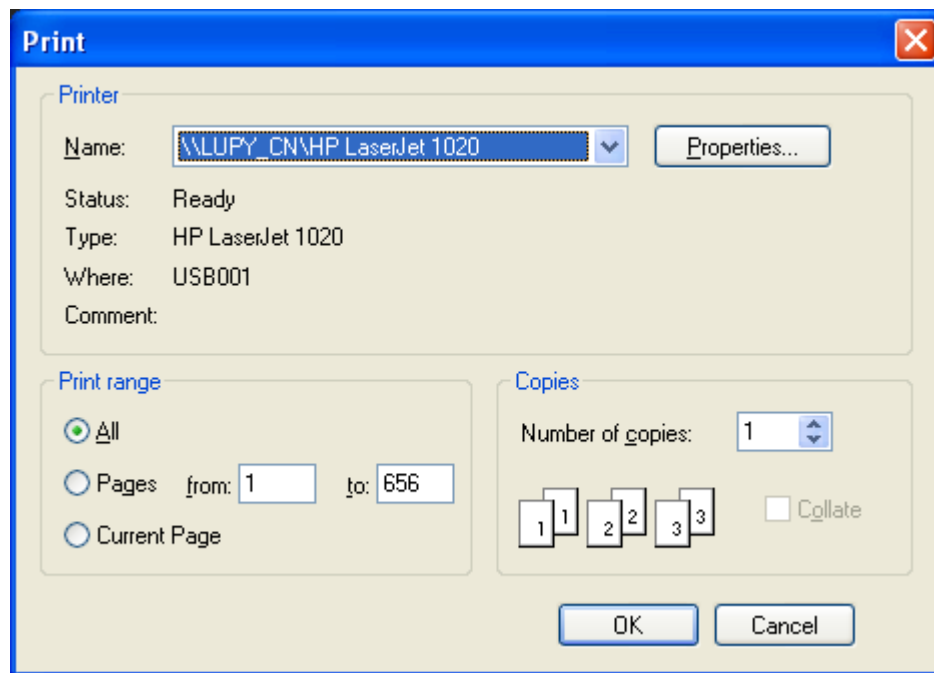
Print

Printer

Name: \\LUPY_CN\HP LaserJet 1020

Properties...

Status: Ready

Type: HP LaserJet 1020

Where: USB001

Comment:

Print range

All

Pages from: 1 to: 656

Current Page

Copies

Number of copies: 1

1 1 2 2 3 3

Collate

OK

Cancel